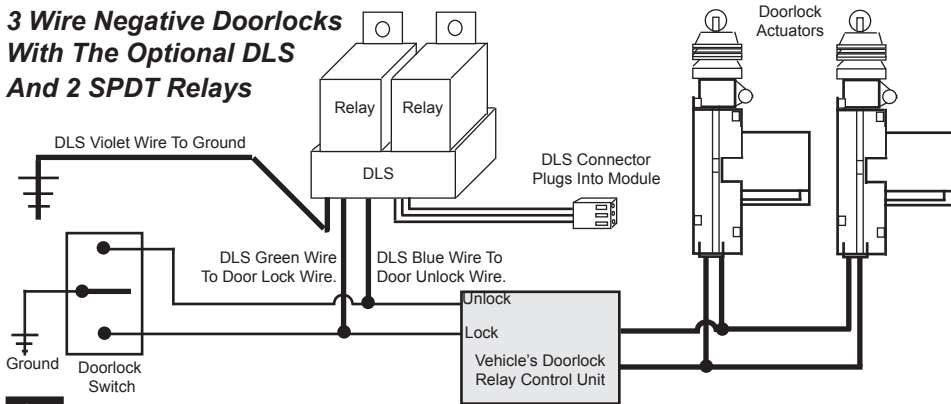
3 Wire Negative Doorlocks With The Optional DLS And 2 SPDT Relays

Relay

Relay

DLS

Doorlock Actuators

DLS Violet Wire To Ground

DLS Connector Plugs Into Module

DLS Green Wire To Door Lock Wire.

DLS Blue Wire To Door Unlock Wire.

Unlock

Lock

Vehicle's Doorlock Relay Control Unit

Ground

Doorlock Switch